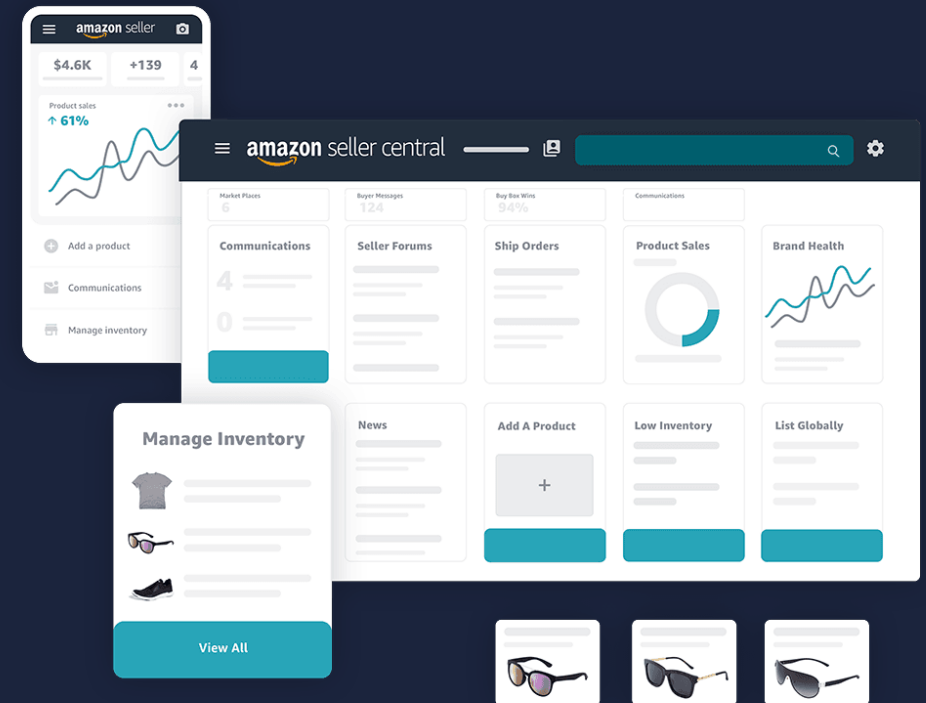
amazon seller

$4.6K
+139
4

Product sales
↑ 61%

Add a product
Communications
Manage inventory

amazon seller central

Market Places
6
Buyer Messages
124
Buy Box Wins
94%
Communications

Communications
4
0

Seller Forums

Ship Orders

Product Sales

Brand Health

Manage Inventory

View All

News

Add A Product
+

Low Inventory

List Globally